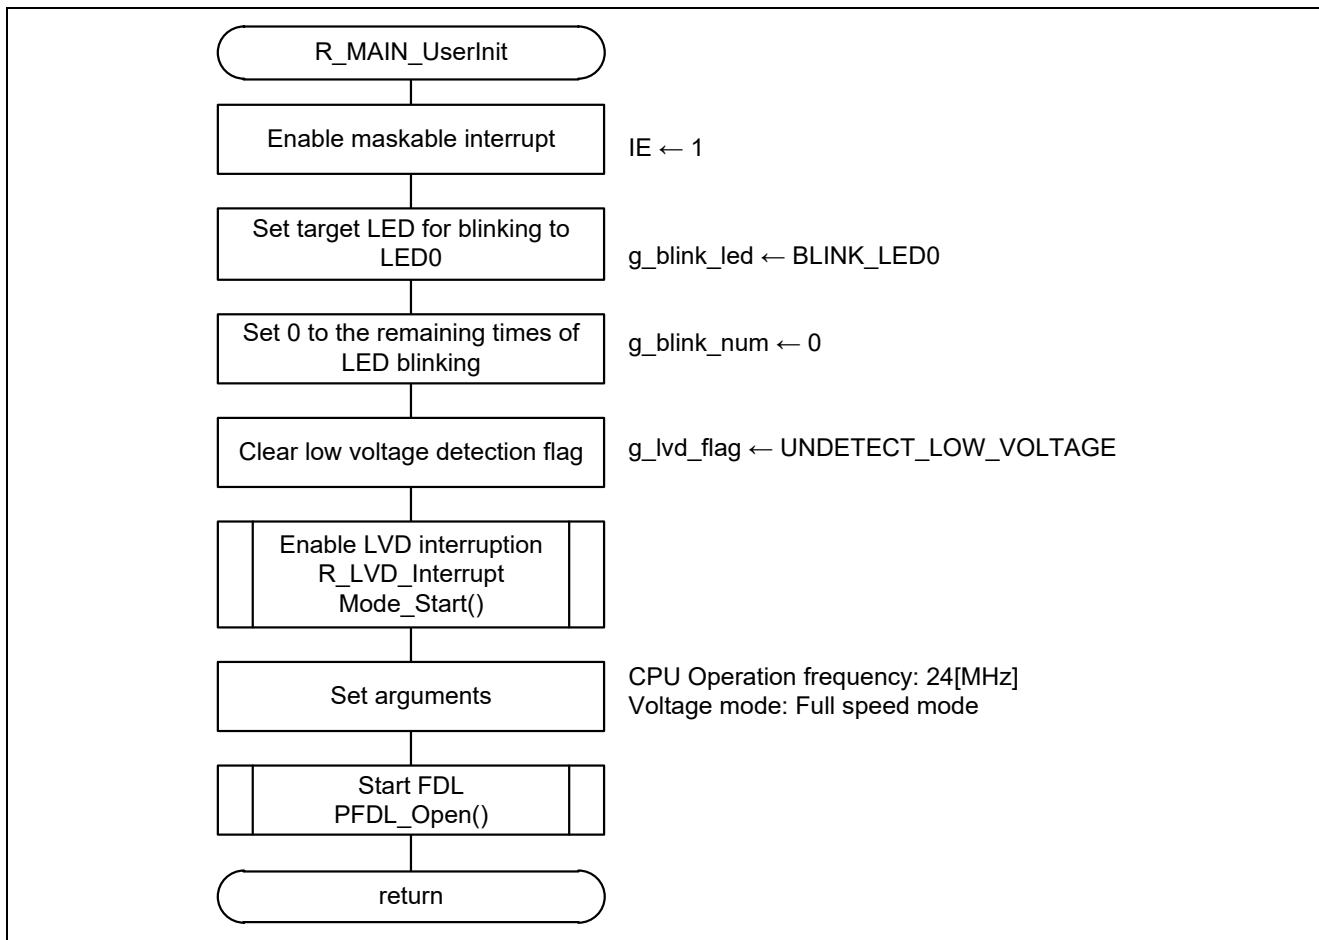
R_MAIN_UserInit

Enable maskable interrupt

IE ← 1

Set target LED for blinking to LED0

g_blink_led ← BLINK_LED0

Set 0 to the remaining times of LED blinking

g_blink_num ← 0

Clear low voltage detection flag

g_lvd_flag ← UNDETECT_LOW_VOLTAGE

Enable LVD interruption R_LVD_Interrupt Mode_Start()

Set arguments

CPU Operation frequency: 24[MHz]
Voltage mode: Full speed mode

Start FDL PFDL_Open()

return